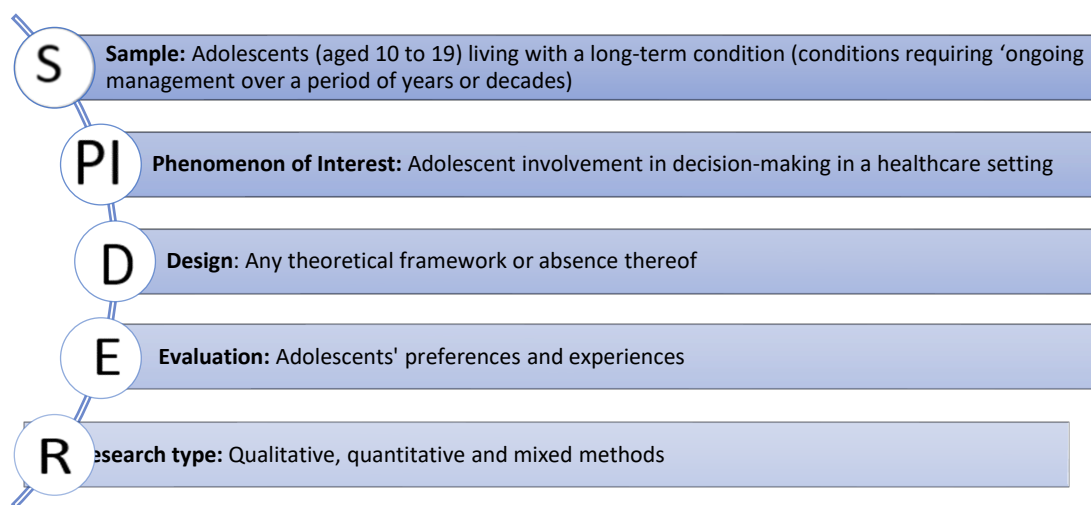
S

**Sample:** Adolescents (aged 10 to 19) living with a long-term condition (conditions requiring ‘ongoing management over a period of years or decades)

PI

**Phenomenon of Interest:** Adolescent involvement in decision-making in a healthcare setting

D

**Design**: Any theoretical framework or absence thereof

E

**Evaluation:** Adolescents' preferences and experiences

R

**esearch type:** Qualitative, quantitative and mixed methods